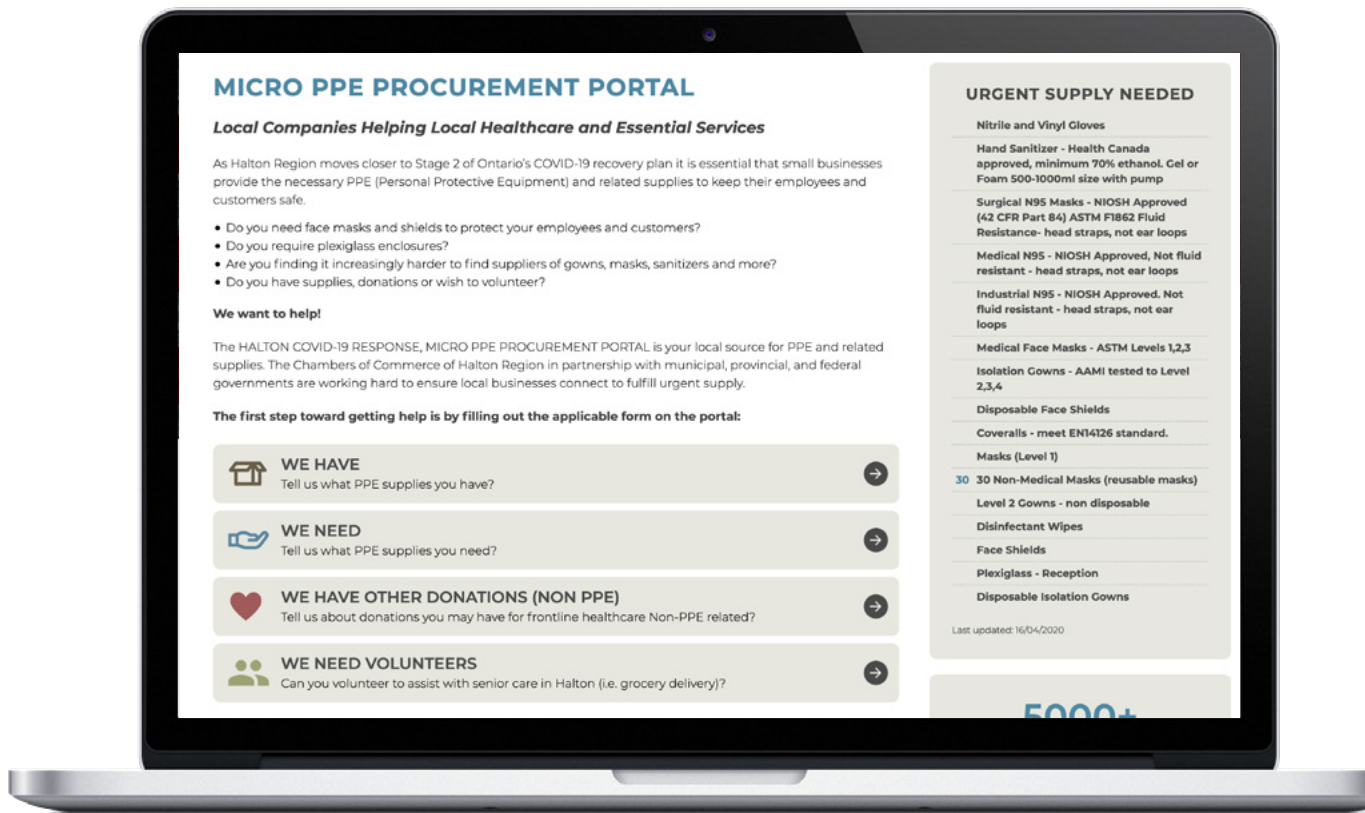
MICRO PPE PROCUREMENT PORTAL

Local Companies Helping Local Healthcare and Essential Services

As Halton Region moves closer to Stage 2 of Ontario's COVID-19 recovery plan it is essential that small businesses provide the necessary PPE (Personal Protective Equipment) and related supplies to keep their employees and customers safe.

• Do you need face masks and shields to protect your employees and customers?
• Do you require plexiglass enclosures?
• Are you finding it increasingly harder to find suppliers of gowns, masks, sanitizers and more?
• Do you have supplies, donations or wish to volunteer?

We want to help!

The HALTON COVID-19 RESPONSE, MICRO PPE PROCUREMENT PORTAL is your local source for PPE and related supplies. The Chambers of Commerce of Halton Region in partnership with municipal, provincial, and federal governments are working hard to ensure local businesses connect to fulfill urgent supply.

The first step toward getting help is by filling out the applicable form on the portal:

WE HAVE
Tell us what PPE supplies you have?

WE NEED
Tell us what PPE supplies you need?

WE HAVE OTHER DONATIONS (NON PPE)
Tell us about donations you may have for frontline healthcare Non-PPE related?

WE NEED VOLUNTEERS
Can you volunteer to assist with senior care in Halton (i.e. grocery delivery)?

URGENT SUPPLY NEEDED

Nitrile and Vinyl Gloves
Hand Sanitizer - Health Canada approved, minimum 70% ethanol. Gel or Foam 500-1000ml size with pump
Surgical N95 Masks - NIOSH Approved (42 CFR Part 84) ASTM F1862 Fluid Resistance- head straps, not ear loops
Medical N95 - NIOSH Approved, Not fluid resistant - head straps, not ear loops
Industrial N95 - NIOSH Approved. Not fluid resistant - head straps, not ear loops
Medical Face Masks - ASTM Levels 1,2,3
Isolation Gowns - AAMI tested to Level 2,3,4
Disposable Face Shields
Coveralls - meet EN14126 standard.
Masks (Level 1)
30 30 Non-Medical Masks (reusable masks)
Level 2 Gowns - non disposable
Disinfectant Wipes
Face Shields
Plexiglass - Reception
Disposable Isolation Gowns

Last updated: 16/04/2020

5000+